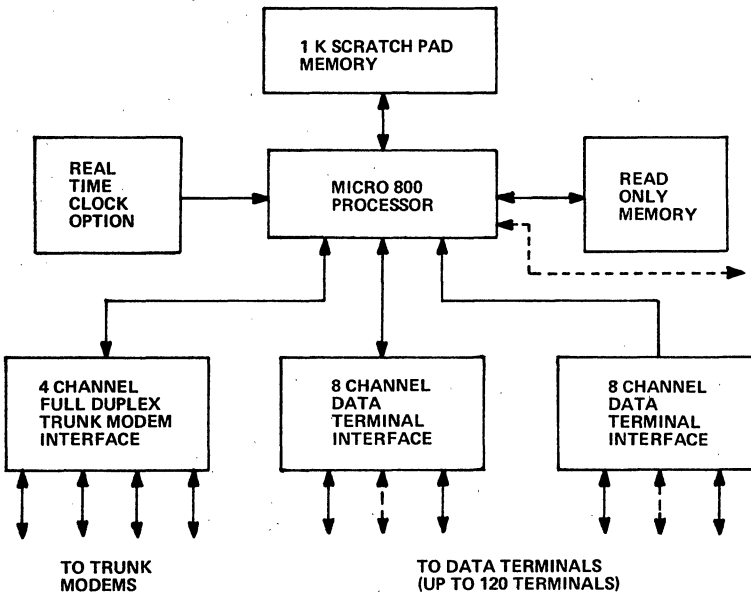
1 K SCRATCH PAD MEMORY

REAL TIME CLOCK OPTION

MICRO 800 PROCESSOR

READ ONLY MEMORY

4 CHANNEL FULL DUPLEX TRUNK MODEM INTERFACE

8 CHANNEL DATA TERMINAL INTERFACE

8 CHANNEL DATA TERMINAL INTERFACE

TO TRUNK MODEMS

TO DATA TERMINALS (UP TO 120 TERMINALS)